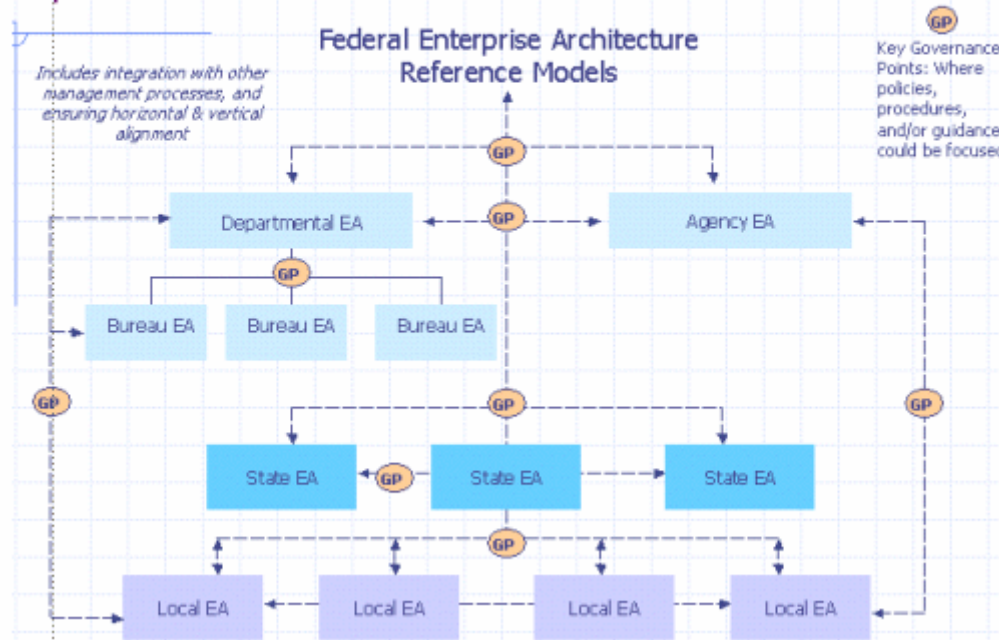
Federal Enterprise Architecture Reference Models

Includes integration with other management processes, and ensuring horizontal & vertical alignment

GP

Key Governance Points: Where policies, procedures, and/or guidance could be focused

GP

GP

Departmental EA

Agency EA

GP

Bureau EA

Bureau EA

Bureau EA

GP

GP

GP

State EA

GP

State EA

State EA

GP

Local EA

Local EA

Local EA

Local EA